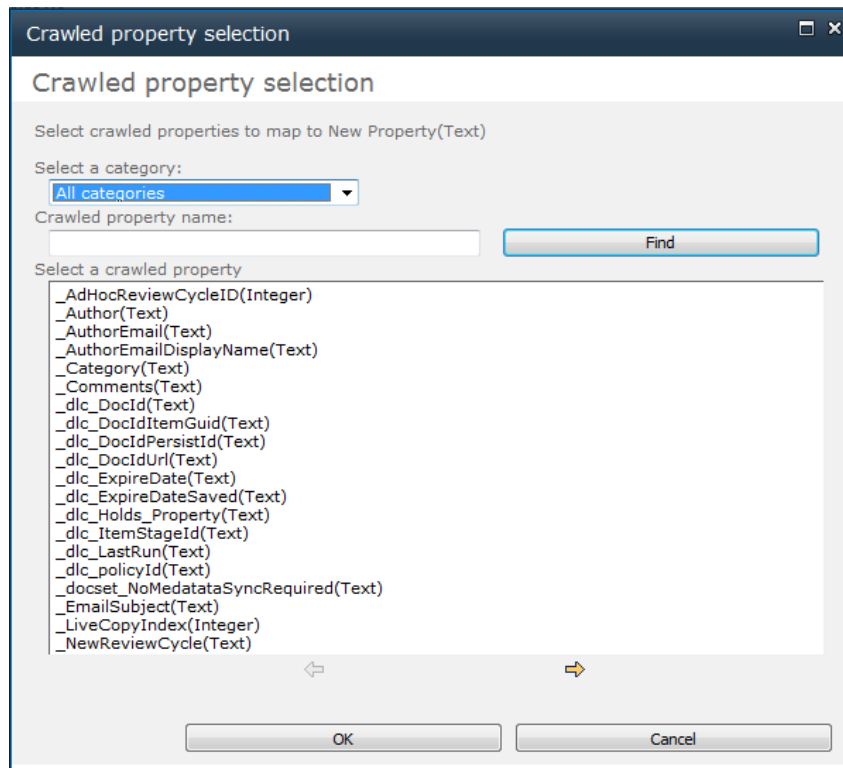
Crawled property selection

Crawled property selection

Select crawled properties to map to New Property(Text)

Select a category:

All categories

Crawled property name:

Find

Select a crawled property

_AdHocReviewCycleID(Integer)
_Author(Text)
_AuthorEmail(Text)
_AuthorEmailDisplayName(Text)
_Category(Text)
_Comments(Text)
_dlc_DocId(Text)
_dlc_DocIdItemGuid(Text)
_dlc_DocIdPersistId(Text)
_dlc_DocIdUrl(Text)
_dlc_ExpireDate(Text)
_dlc_ExpireDateSaved(Text)
_dlc_Holds_Property(Text)
_dlc_ItemStageId(Text)
_dlc_LastRun(Text)
_dlc_policyId(Text)
_docset_NoMedatataSyncRequired(Text)
_EmailSubject(Text)
_LiveCopyIndex(Integer)
_NewReviewCycle(Text)

OK

Cancel